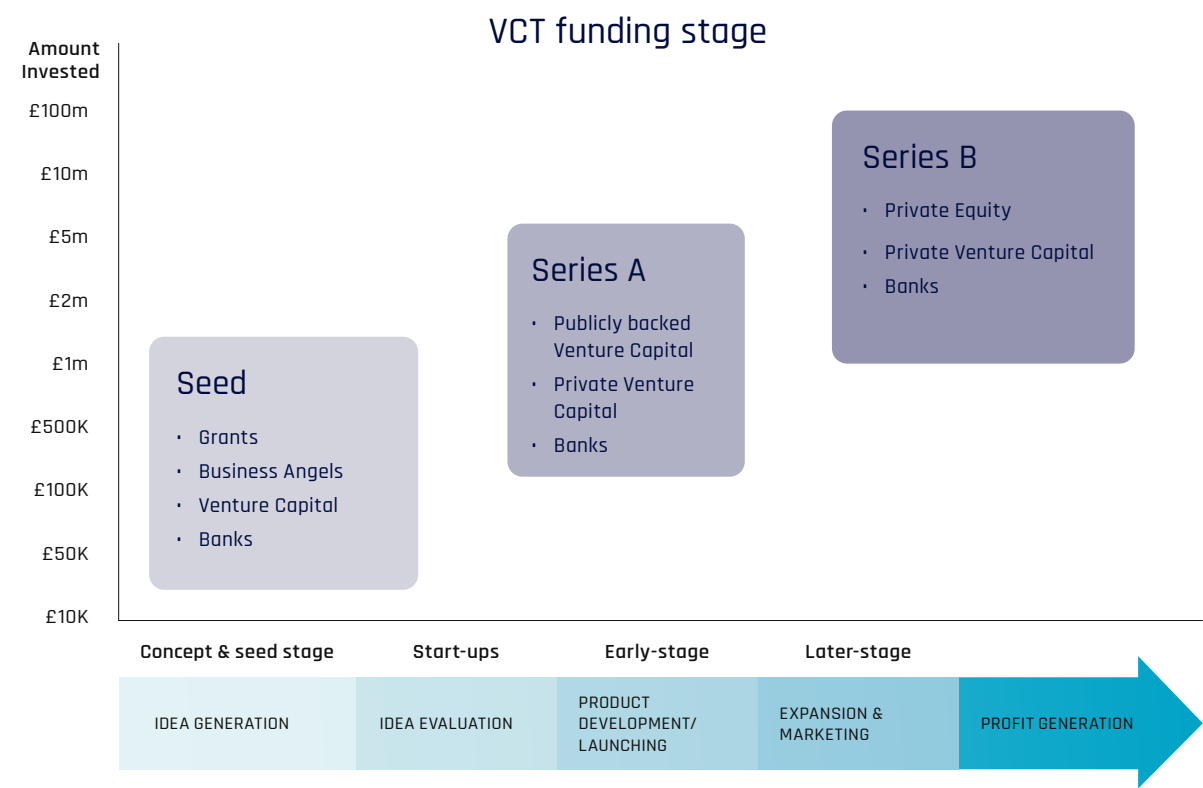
VCT funding stage

Amount Invested

£100m
£10m
£5m
£2m
£1m
£500K
£100K
£50K
£10K

Seed
• Grants
• Business Angels
• Venture Capital
• Banks

Series A
• Publicly backed Venture Capital
• Private Venture Capital
• Banks

Series B
• Private Equity
• Private Venture Capital
• Banks

Concept & seed stage
Start-ups
Early-stage
Later-stage

IDEA GENERATION
IDEA EVALUATION
PRODUCT DEVELOPMENT/ LAUNCHING
EXPANSION & MARKETING
PROFIT GENERATION